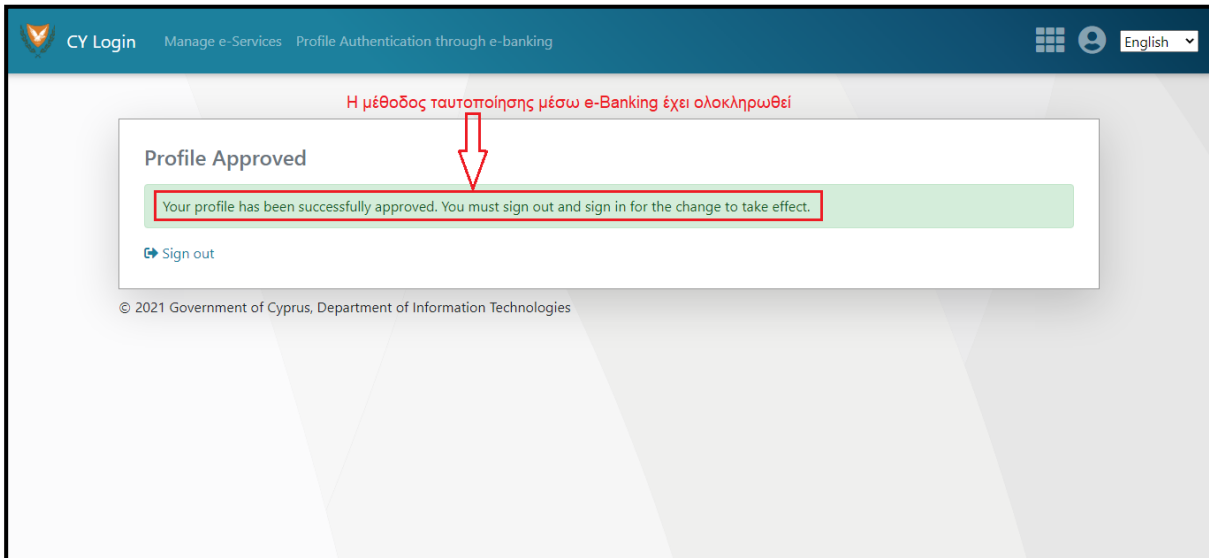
CY Login Manage e-Services Profile Authentication through e-banking

English

Η μέθοδος ταυτοποίησης μέσω e-Banking έχει ολοκληρωθεί

Profile Approved

Your profile has been successfully approved. You must sign out and sign in for the change to take effect.

Sign out

© 2021 Government of Cyprus, Department of Information Technologies